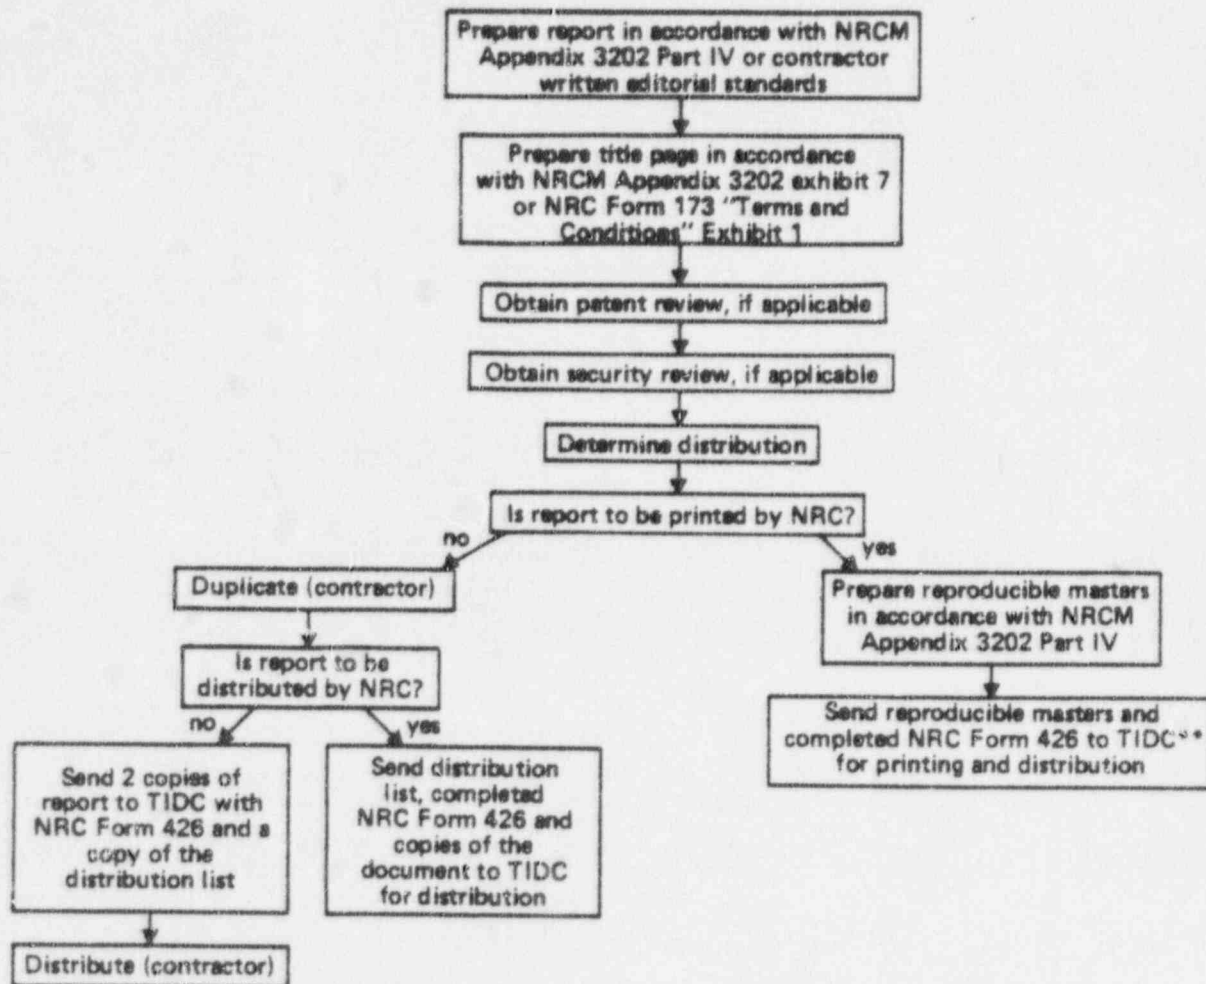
Prepare report in accordance with NRCM Appendix 3202 Part IV or contractor written editorial standards

Prepare title page in accordance with NRCM Appendix 3202 exhibit 7 or NRC Form 173 "Terms and Conditions" Exhibit 1

Obtain patent review, if applicable

Obtain security review, if applicable

Determine distribution

Is report to be printed by NRC?

no

yes

Duplicate (contractor)

Is report to be distributed by NRC?

no

yes

Send 2 copies of report to TIDC with NRC Form 426 and a copy of the distribution list

Send distribution list, completed NRC Form 426 and copies of the document to TIDC for distribution

Distribute (contractor)

Prepare reproducible masters in accordance with NRCM Appendix 3202 Part IV

Send reproducible masters and completed NRC Form 426 to TIDC** for printing and distribution